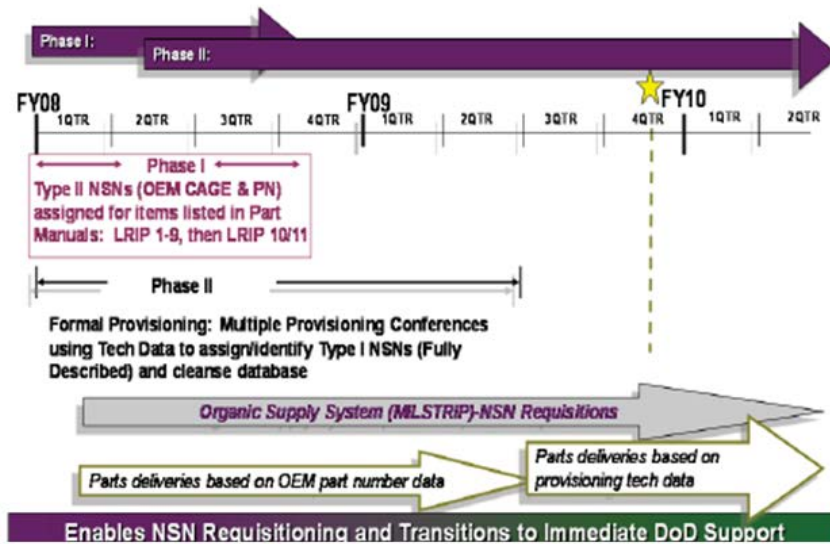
Phase I:

Phase II:

FY08

1QTR

2QTR

3QTR

4QTR

FY09

1QTR

2QTR

3QTR

4QTR

FY10

1QTR

2QTR

Phase I

Type II NSNs (OEM CAGE & PN) assigned for items listed in Part Manuals: LRIP 1-9, then LRIP 10/11

Phase II

Formal Provisioning: Multiple Provisioning Conferences using Tech Data to assign/identify Type I NSNs (Fully Described) and cleanse database

Organic Supply System (MILSTRIP)-NSN Requisitions

Parts deliveries based on OEM part number data

Parts deliveries based on provisioning tech data

Enables NSN Requisitioning and Transitions to Immediate DoD Support